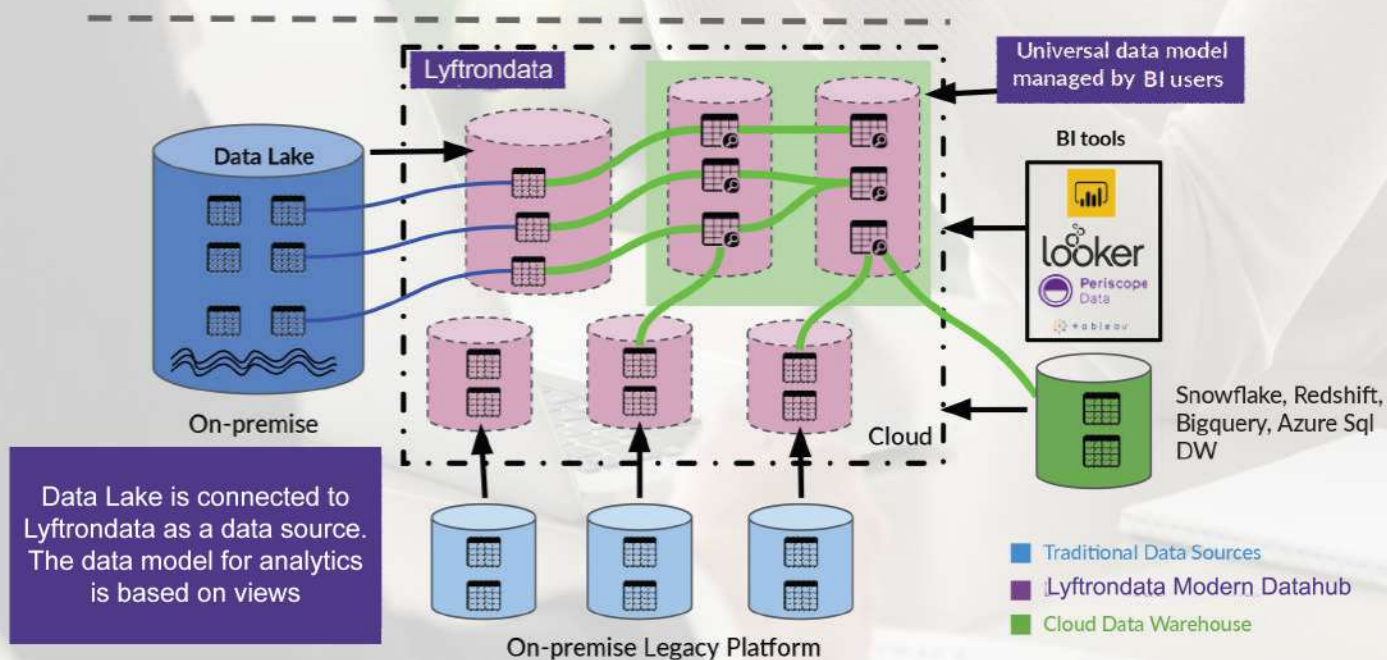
Lyftrondata

Universal data model managed by BI users

Data Lake

BI tools

looker

Periscope Data

tableau

On-premise

Cloud

Snowflake, Redshift, Bigquery, Azure Sql DW

Data Lake is connected to Lyftrondata as a data source. The data model for analytics is based on views

Traditional Data Sources

Lyftrondata Modern Datahub

Cloud Data Warehouse

On-premise Legacy Platform